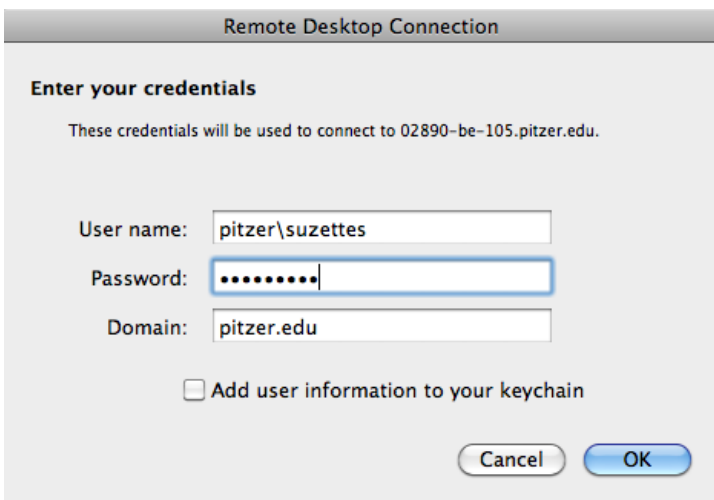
Remote Desktop Connection

Enter your credentials

These credentials will be used to connect to 02890-be-105.pitzer.edu.

User name: pitzer\suzettes

Password: •••••••••

Domain: pitzer.edu

Add user information to your keychain

Cancel

OK